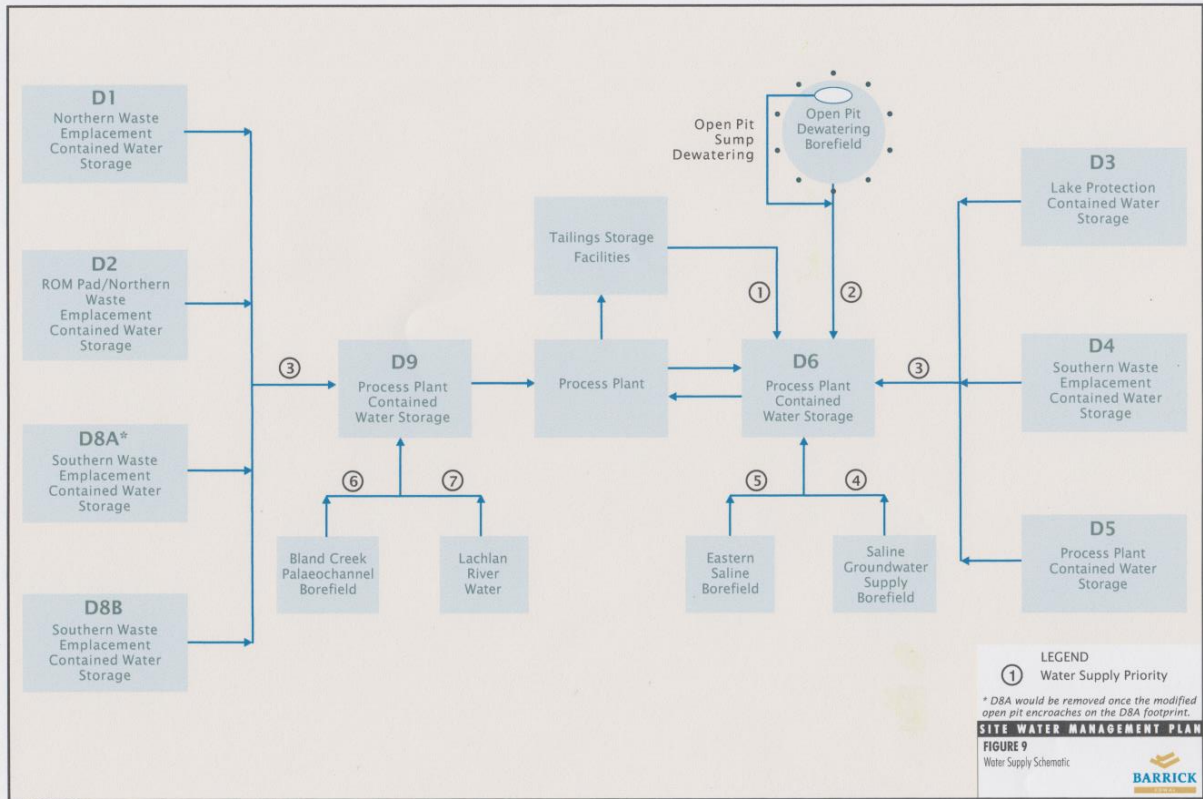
D1
Northern Waste Emplacement Contained Water Storage

D2
ROM Pad/Northern Waste Emplacement Contained Water Storage

D8A*
Southern Waste Emplacement Contained Water Storage

D8B
Southern Waste Emplacement Contained Water Storage

Open Pit Sump Dewatering

Open Pit Dewatering Borefield

D3
Lake Protection Contained Water Storage

D4
Southern Waste Emplacement Contained Water Storage

D5
Process Plant Contained Water Storage

Tailings Storage Facilities

③

D9
Process Plant Contained Water Storage

Process Plant

①

②

D6
Process Plant Contained Water Storage

③

⑥

⑦

Bland Creek Palaeochannel Borefield

Lachlan River Water

⑤

④

Eastern Saline Borefield

Saline Groundwater Supply Borefield

LEGEND
① Water Supply Priority

* D8A would be removed once the modified open pit encroaches on the D8A footprint.

SITE WATER MANAGEMENT PLAN
FIGURE 9
Water Supply Schematic

BARRICK